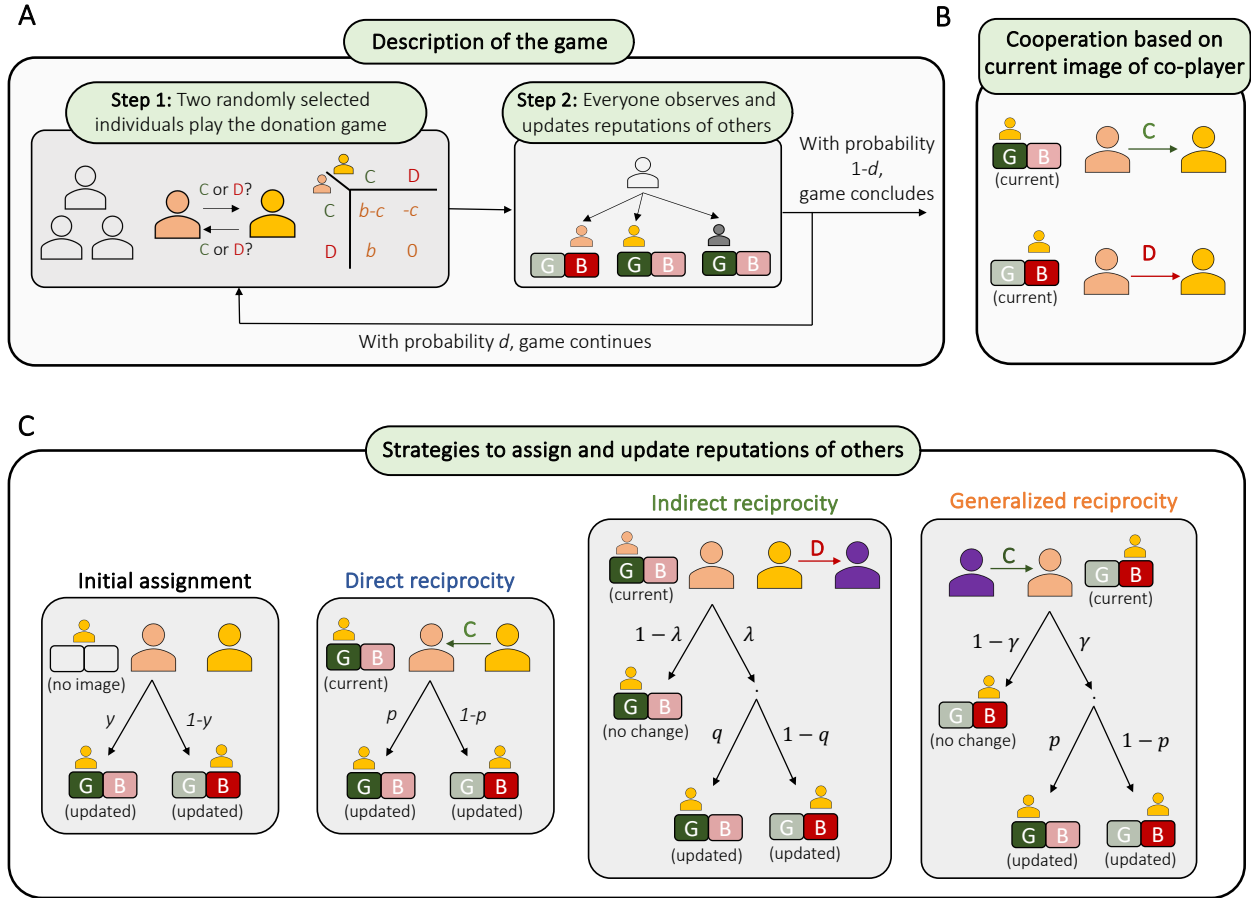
A

Description of the game

Step 1: Two randomly selected individuals play the donation game

C or D?

C or D?

| | C | D |
|---|---|---|
| C | b-c | -c |
| D | b | 0 |

Step 2: Everyone observes and updates reputations of others

G B G B G B

With probability 1-$d$, game concludes

With probability $d$, game continues

B

Cooperation based on current image of co-player

G B (current) C

G B (current) D

C

Strategies to assign and update reputations of others

Initial assignment

(no image)

$y$ 1-$y$

G B (updated) G B (updated)

Direct reciprocity

C

G B (current)

$p$ 1-$p$

G B (updated) G B (updated)

Indirect reciprocity

D

G B (current)

$1-\lambda$ $\lambda$

G B (no change)

$q$ $1-q$

G B (updated) G B (updated)

Generalized reciprocity

C

G B (current)

$1-\gamma$ $\gamma$

G B (no change)

$p$ $1-p$

G B (updated) G B (updated)